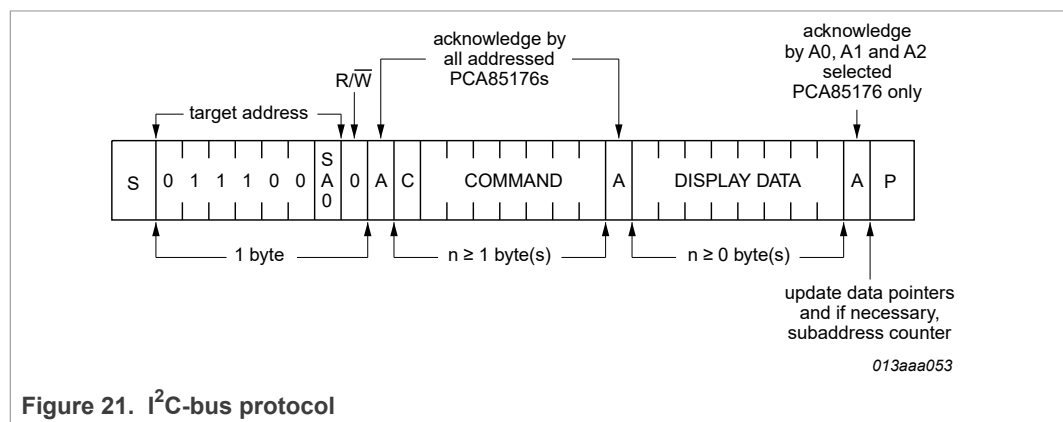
acknowledge by all addressed PCA85176s

acknowledge by A0, A1 and A2 selected PCA85176 only

R/$\overline{W}$

target address

| S | 0 | 1 | 1 | 1 | 0 | 0 | SA0 | 0 | A | C | COMMAND | A | DISPLAY DATA | A | P |
|---|---|---|---|---|---|---|---|---|---|---|---|---|---|---|---|

1 byte

n ≥ 1 byte(s)

n ≥ 0 byte(s)

update data pointers and if necessary, subaddress counter

013aaa053

Figure 21. $I^2C$-bus protocol